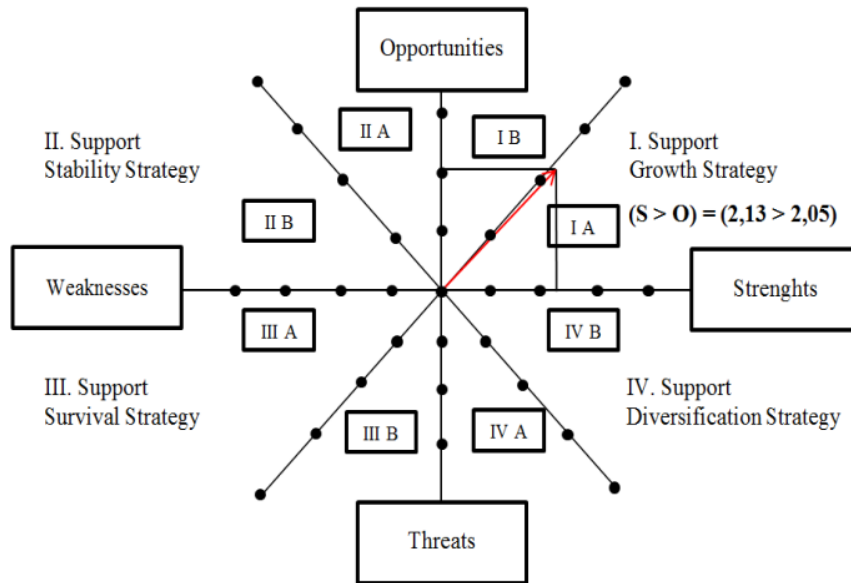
Opportunities

II. Support
Stability Strategy

II A

I B

I. Support
Growth Strategy

(S > O) = (2,13 > 2,05)

II B

I A

Weaknesses

Strenghts

III A

IV B

III. Support
Survival Strategy

IV. Support
Diversification Strategy

III B

IV A

Threats